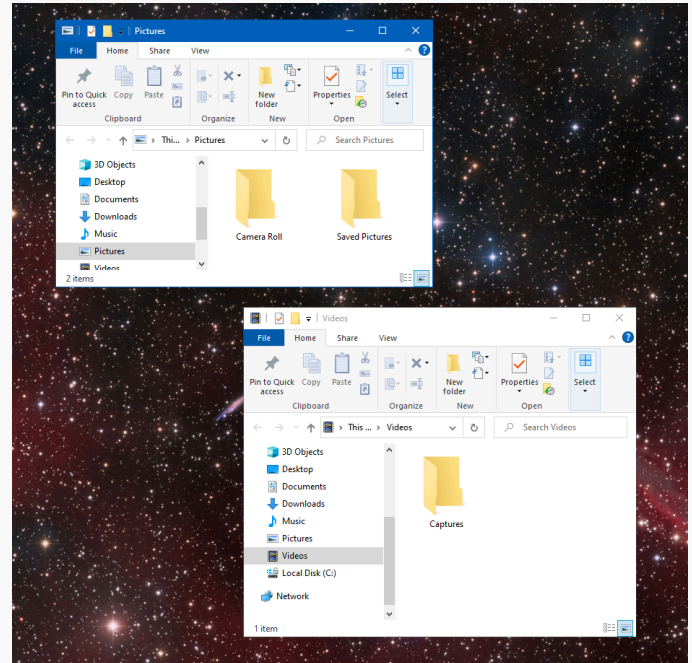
Pictures

File Home Share View

Pin to Quick access Copy Paste
Clipboard

Organize

New folder
New

Properties
Open

Select

This... > Pictures

Search Pictures

3D Objects
Desktop
Documents
Downloads
Music
Pictures
Videos

Camera Roll
Saved Pictures

2 items

Videos

File Home Share View

Pin to Quick access Copy Paste
Clipboard

Organize

New folder
New

Properties
Open

Select

This ... > Videos

Search Videos

3D Objects
Desktop
Documents
Downloads
Music
Pictures
Videos
Local Disk (C:)

Network

Captures

1 item